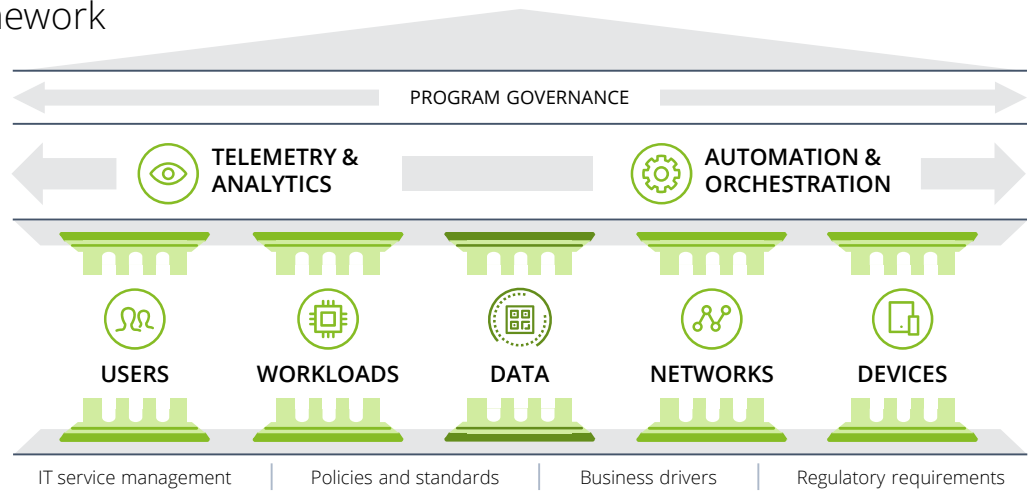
nework

PROGRAM GOVERNANCE

TELEMETRY & ANALYTICS

AUTOMATION & ORCHESTRATION

USERS

WORKLOADS

DATA

NETWORKS

DEVICES

IT service management | Policies and standards | Business drivers | Regulatory requirements